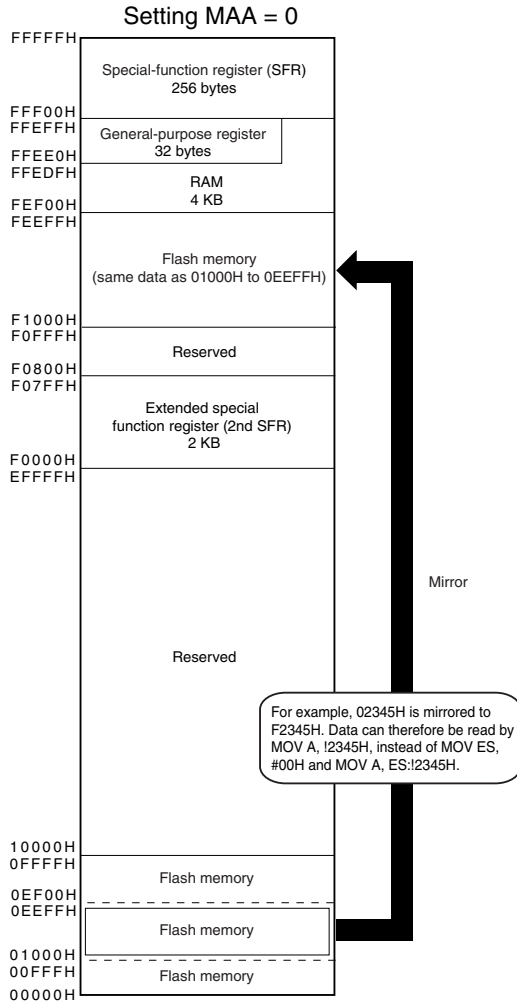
Setting MAA = 0

FFFFFH

Special-function register (SFR)
256 bytes

FFF00H
FFEFFH

General-purpose register
32 bytes

FFEE0H
FFEDFH

RAM
4 KB

FEF00H
FEEFFH

Flash memory
(same data as 01000H to 0EEFFH)

F1000H
F0FFFH

Reserved

F0800H
F07FFH

Extended special
function register (2nd SFR)
2 KB

F0000H
EFFFFH

Mirror

Reserved

For example, 02345H is mirrored to F2345H. Data can therefore be read by MOV A, !2345H, instead of MOV ES, #00H and MOV A, ES:!2345H.

10000H
0FFFFH

Flash memory

0EF00H
0EEFFH

Flash memory

01000H
00FFFH

Flash memory

00000H